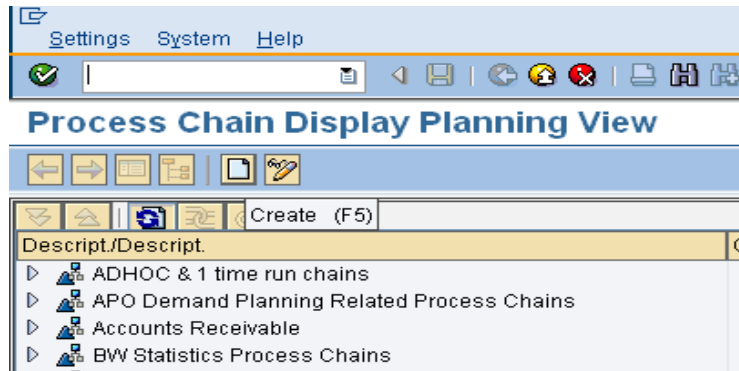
Settings System Help

Process Chain Display Planning View

Create (F5)

Descript./Descript.

ADHOC & 1 time run chains

APO Demand Planning Related Process Chains

Accounts Receivable

BW Statistics Process Chains